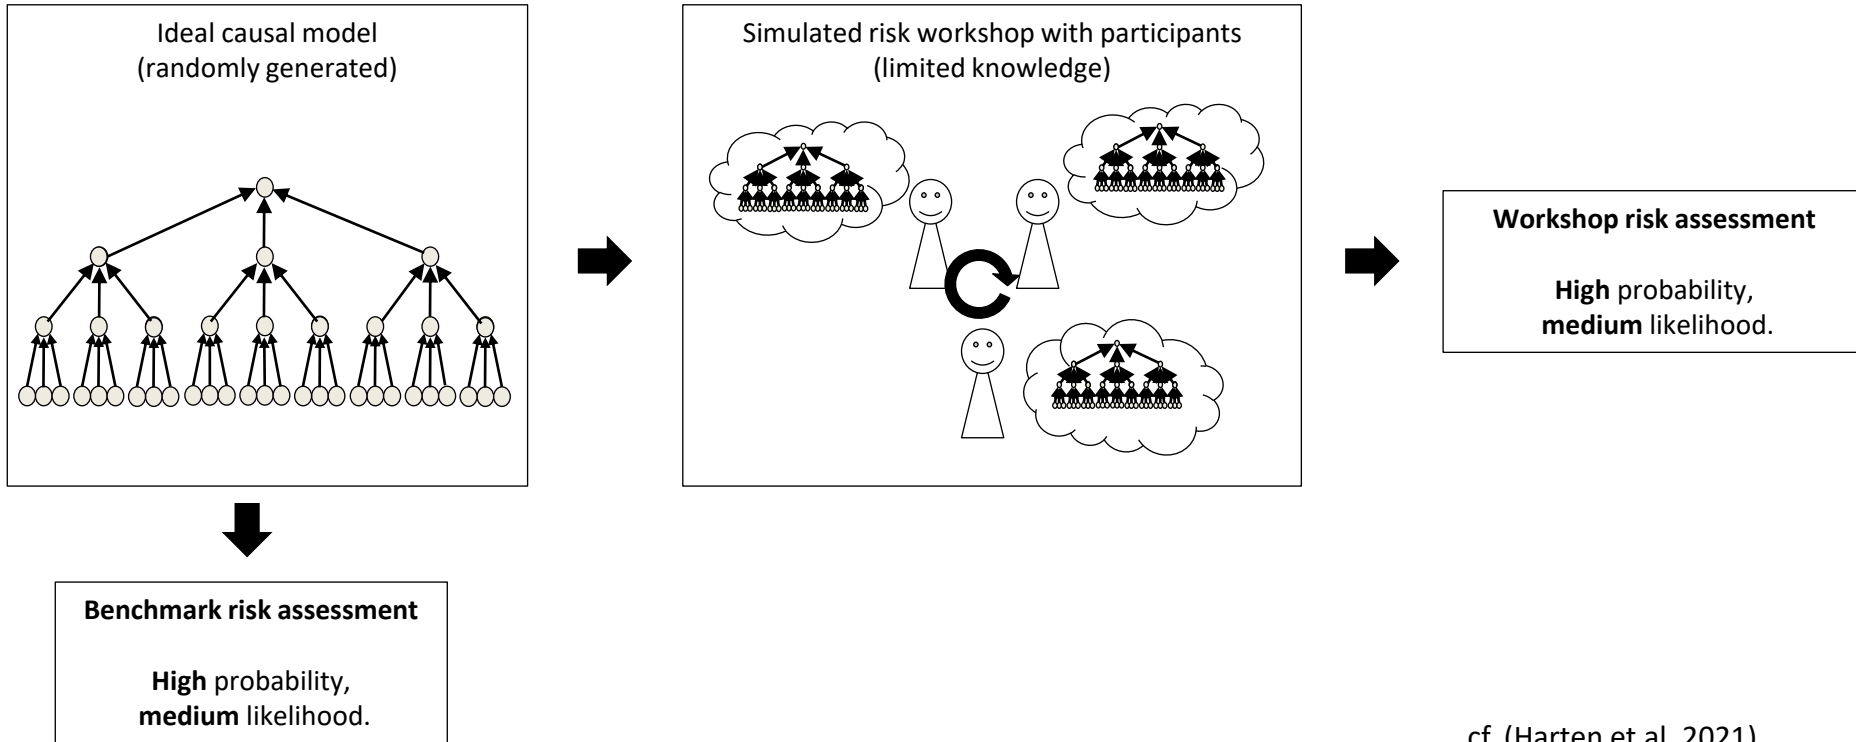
Ideal causal model
(randomly generated)

Simulated risk workshop with participants
(limited knowledge)

**Workshop risk assessment**

**High** probability,
**medium** likelihood.

**Benchmark risk assessment**

**High** probability,
**medium** likelihood.

cf. (Harten et al. 2021)